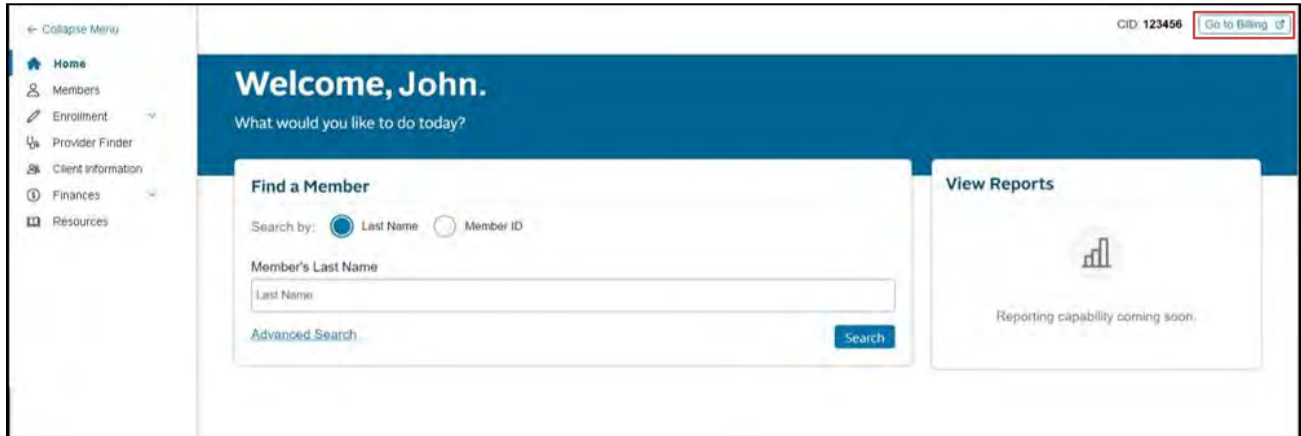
← Collapse Menu

Home
Members
Enrollment
Provider Finder
Client Information
Finances
Resources

CID: 123456 Go to Billing

Welcome, John.

What would you like to do today?

Find a Member

Search by: Last Name Member ID

Member's Last Name

Last Name

Advanced Search

Search

View Reports

Reporting capability coming soon.